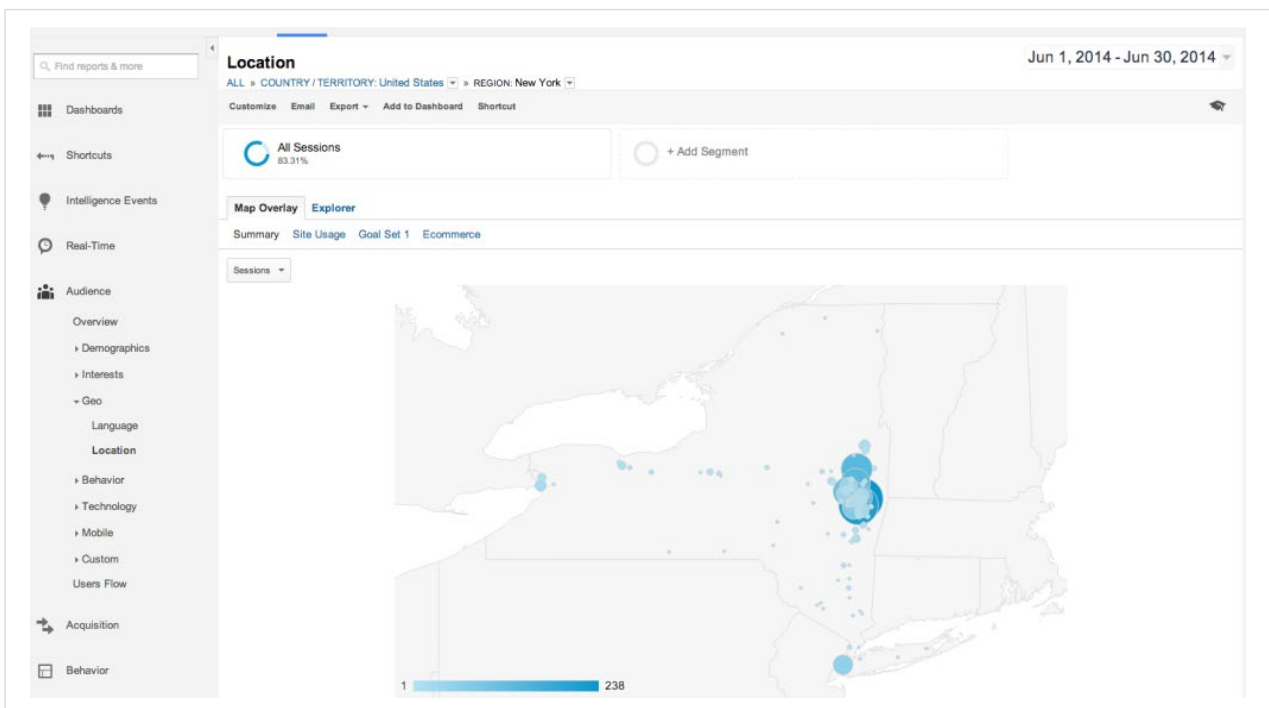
Find reports & more

Dashboards

Shortcuts

Intelligence Events

Real-Time

Audience

Overview

Demographics

Interests

Geo

Language

Location

Behavior

Technology

Mobile

Custom

Users Flow

Acquisition

Behavior

Location

ALL » COUNTRY / TERRITORY: United States » REGION: New York

Jun 1, 2014 - Jun 30, 2014

Customize Email Export Add to Dashboard Shortcut

All Sessions
83.31%

+ Add Segment

Map Overlay Explorer

Summary Site Usage Goal Set 1 Ecommerce

Sessions

1 238